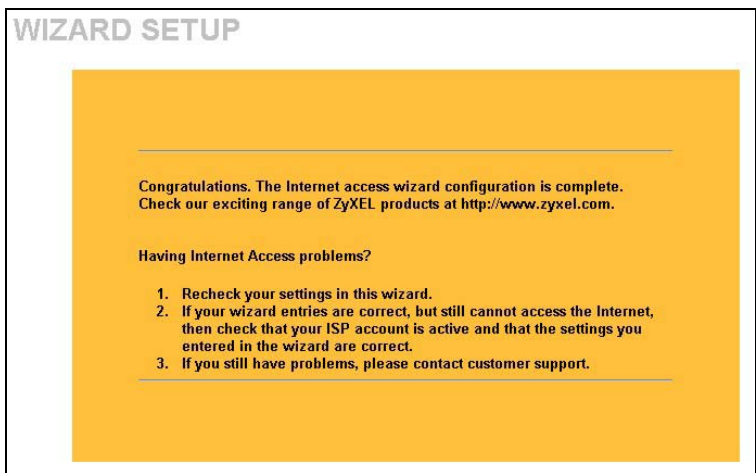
WIZARD SETUP

Congratulations. The Internet access wizard configuration is complete. Check our exciting range of ZyXEL products at http://www.zyxel.com.

Having Internet Access problems?

1. Recheck your settings in this wizard.
2. If your wizard entries are correct, but still cannot access the Internet, then check that your ISP account is active and that the settings you entered in the wizard are correct.
3. If you still have problems, please contact customer support.